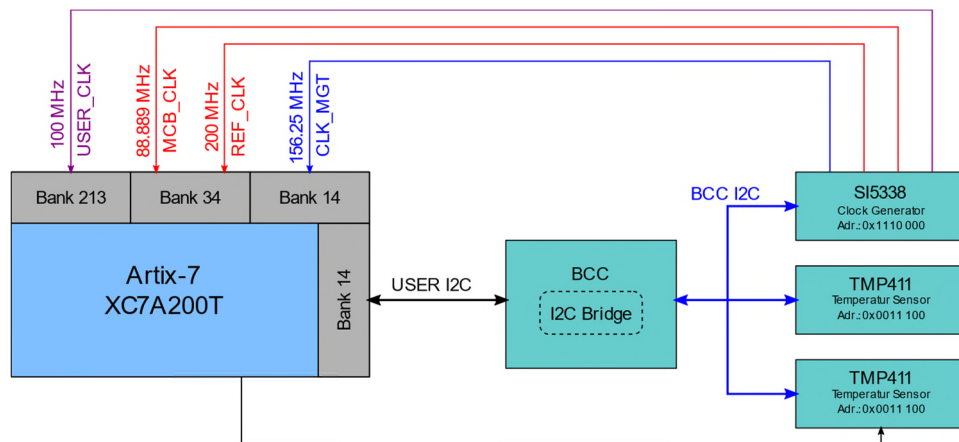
100 MHz
USER_CLK
88.889 MHz
MCB_CLK
200 MHz
REF_CLK
156.25 MHz
CLK_MGT

Bank 213
Bank 34
Bank 14

Artix-7
XC7A200T

Bank 14

USER I2C

BCC
I2C Bridge

BCC I2C

SI5338
Clock Generator
Adr.: 0x1110 000

TMP411
Temperatur Sensor
Adr.: 0x0011 100

TMP411
Temperatur Sensor
Adr.: 0x0011 100